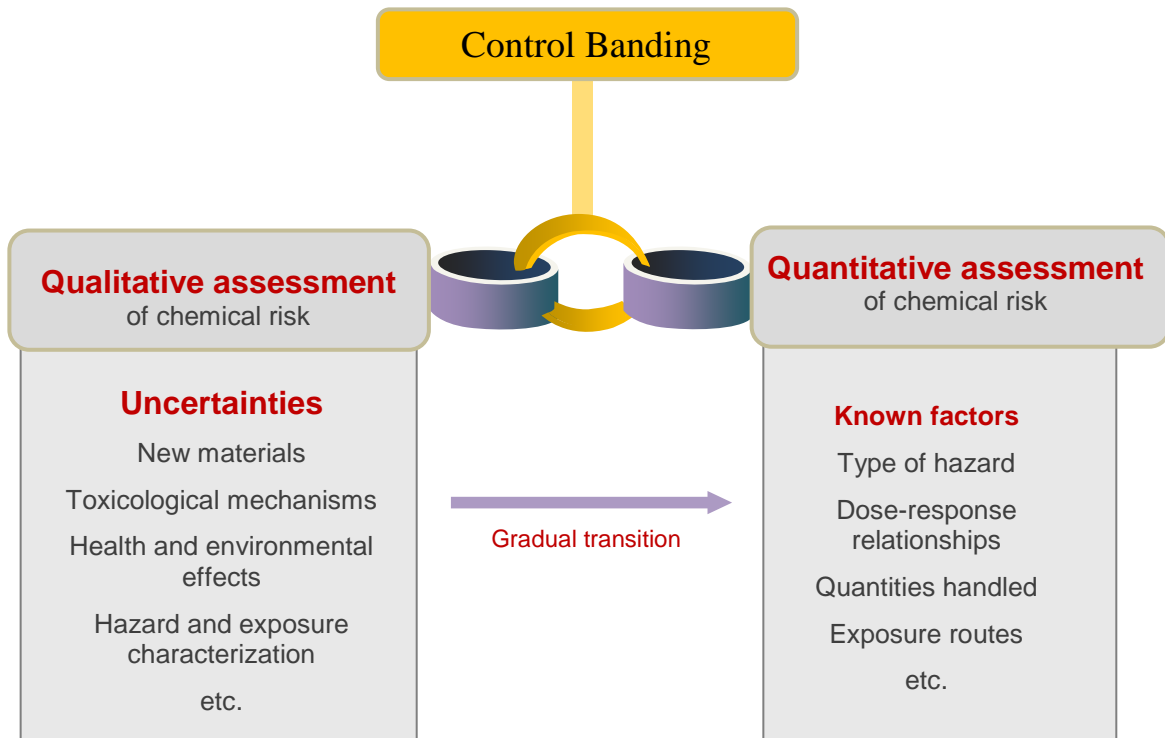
Control Banding

Qualitative assessment
of chemical risk

Uncertainties

New materials

Toxicological mechanisms

Health and environmental effects

Hazard and exposure characterization

etc.

Gradual transition

Quantitative assessment
of chemical risk

Known factors

Type of hazard

Dose-response relationships

Quantities handled

Exposure routes

etc.